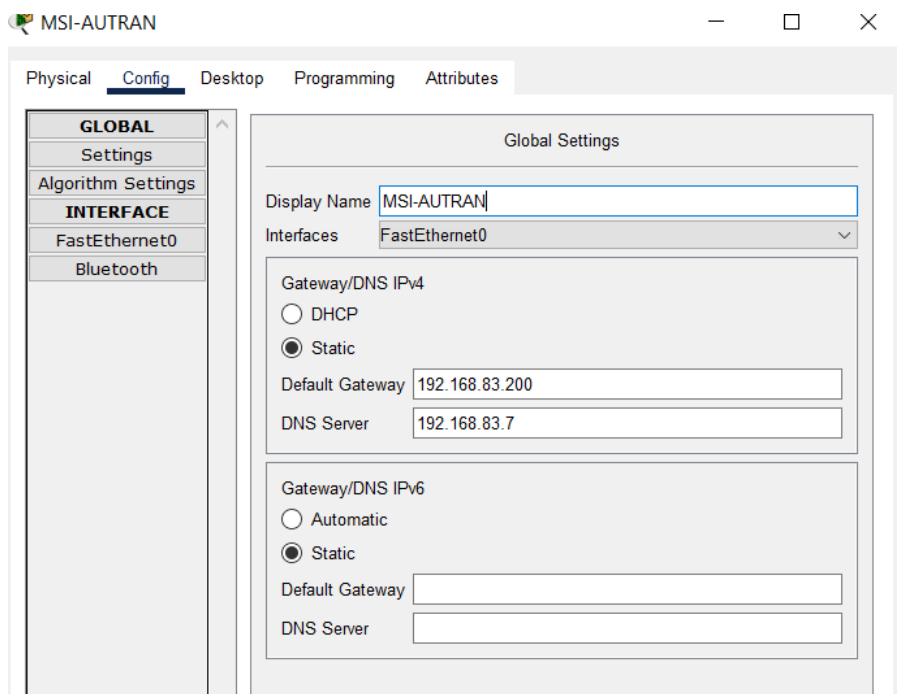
MSI-AUTRAN

Physical Config Desktop Programming Attributes

GLOBAL
Settings
Algorithm Settings
INTERFACE
FastEthernet0
Bluetooth

Global Settings

Display Name MSI-AUTRAN
Interfaces FastEthernet0

Gateway/DNS IPv4
DHCP
Static
Default Gateway 192.168.83.200
DNS Server 192.168.83.7

Gateway/DNS IPv6
Automatic
Static
Default Gateway
DNS Server